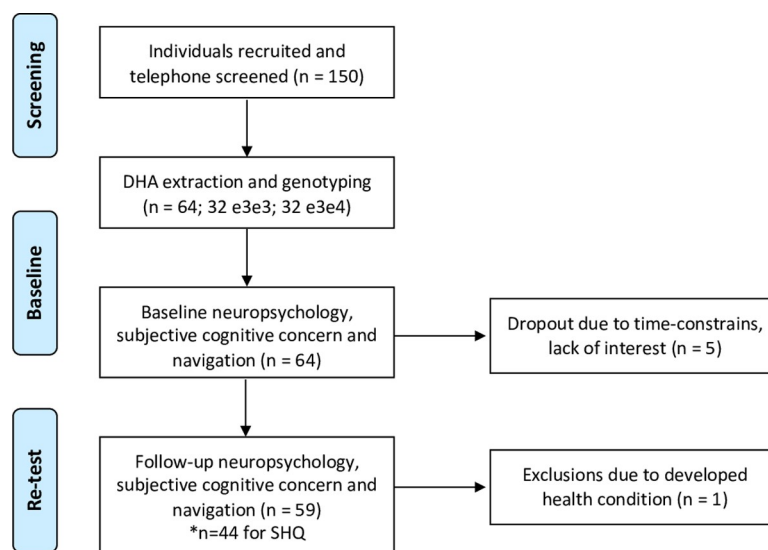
Screening

Individuals recruited and telephone screened (n = 150)

DHA extraction and genotyping (n = 64; 32 e3e3; 32 e3e4)

Baseline

Baseline neuropsychology, subjective cognitive concern and navigation (n = 64)

Dropout due to time-constrains, lack of interest (n = 5)

Re-test

Follow-up neuropsychology, subjective cognitive concern and navigation (n = 59)
*n=44 for SHQ

Exclusions due to developed health condition (n = 1)